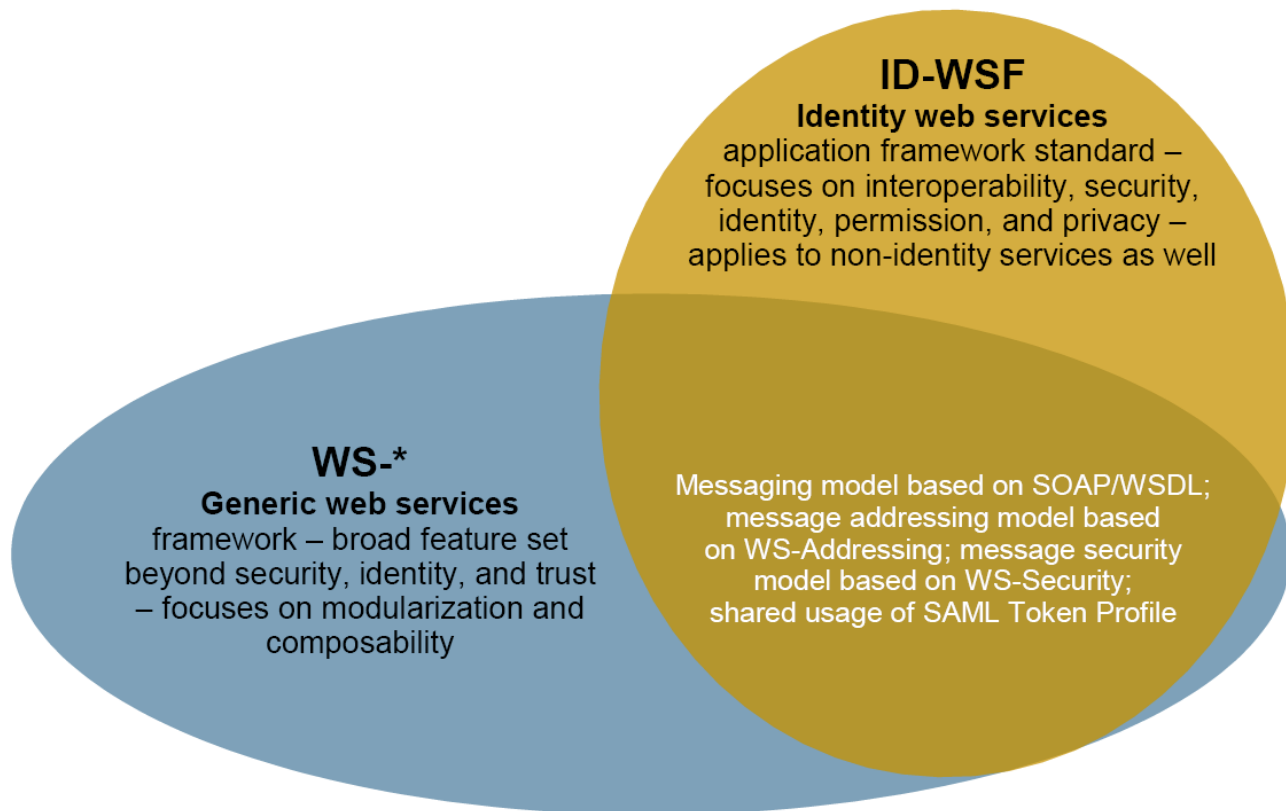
ID-WSF
Identity web services
application framework standard – focuses on interoperability, security, identity, permission, and privacy – applies to non-identity services as well

WS-*
Generic web services
framework – broad feature set beyond security, identity, and trust – focuses on modularization and composability

Messaging model based on SOAP/WSDL; message addressing model based on WS-Addressing; message security model based on WS-Security; shared usage of SAML Token Profile